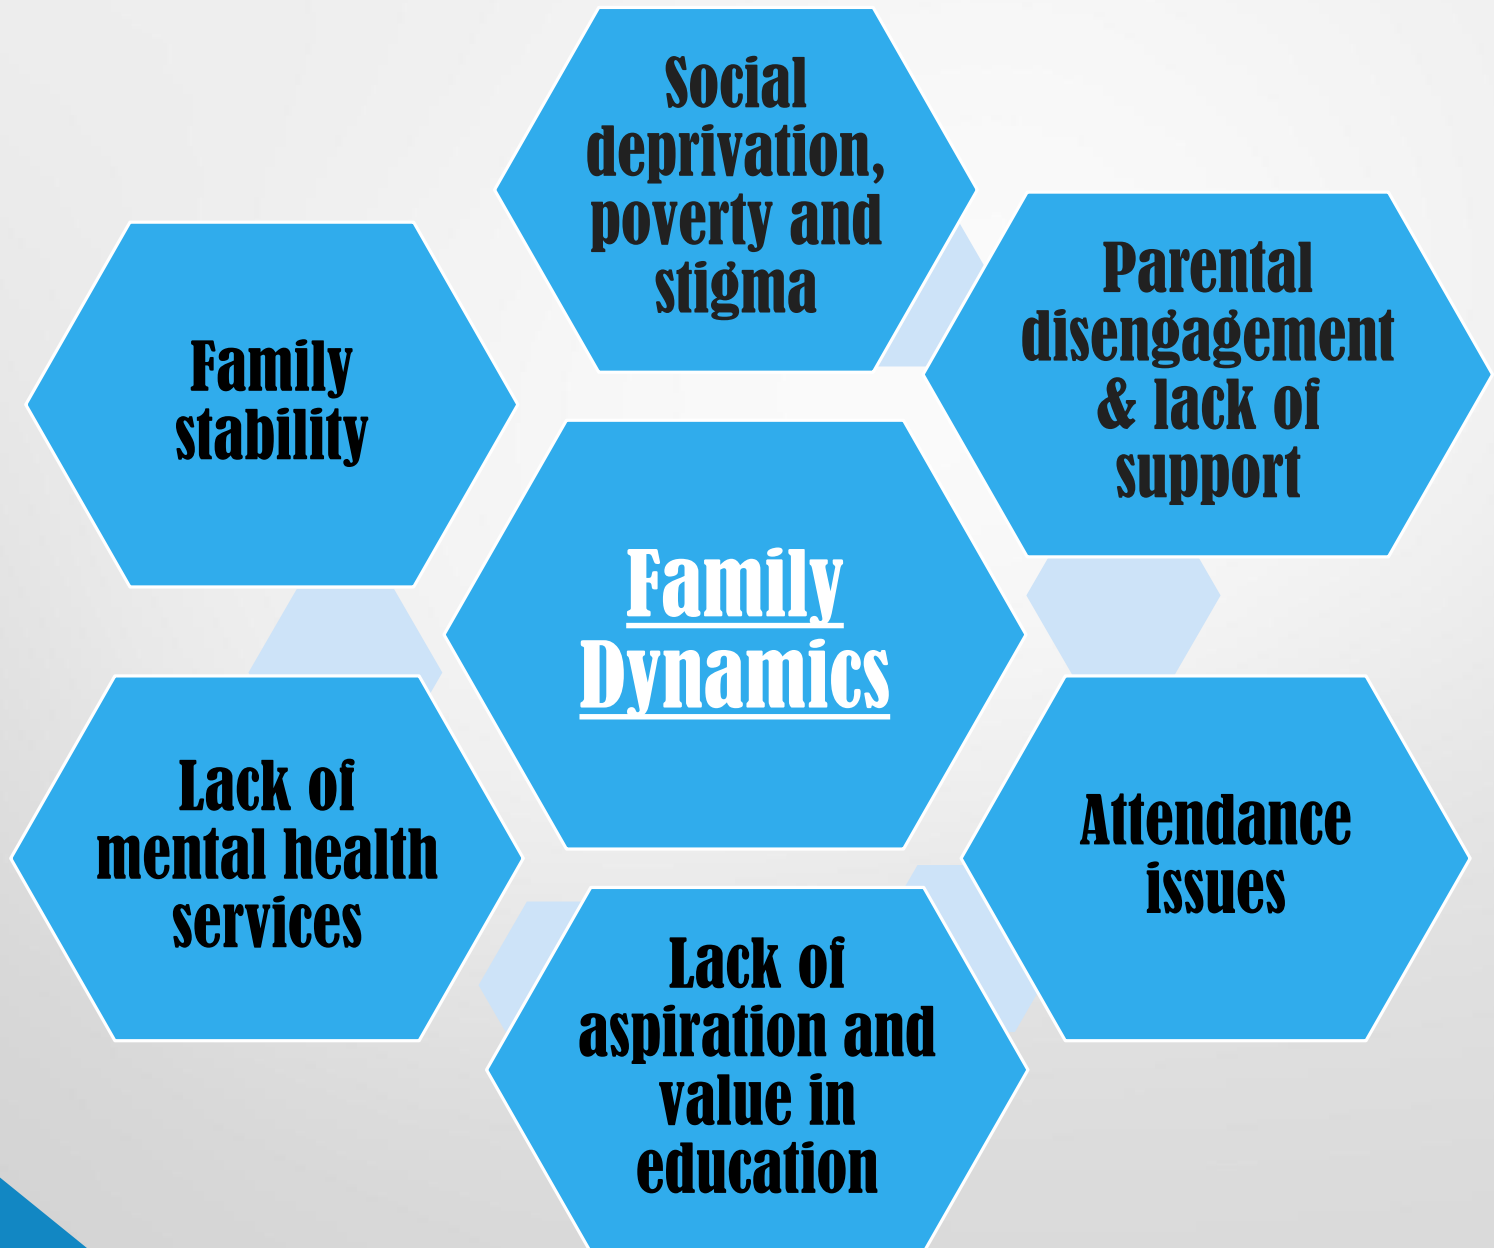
Family Dynamics

Social deprivation, poverty and stigma

Parental disengagement & lack of support

Attendance issues

Lack of aspiration and value in education

Lack of mental health services

Family stability